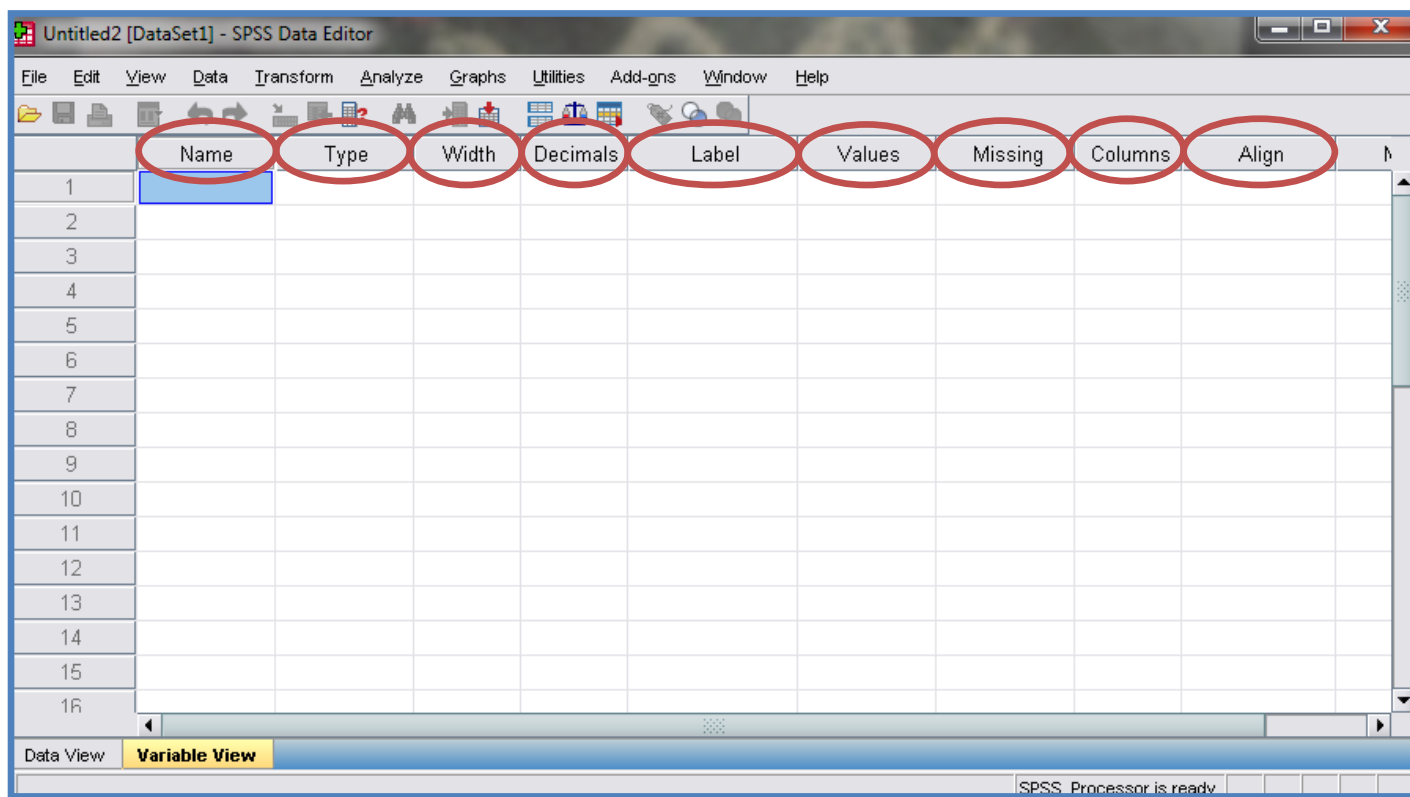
Untitled2 [DataSet1] - SPSS Data Editor

File Edit View Data Transform Analyze Graphs Utilities Add-ons Window Help

| | Name | Type | Width | Decimals | Label | Values | Missing | Columns | Align | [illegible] |
|---|---|---|---|---|---|---|---|---|---|---|
| 1 | | | | | | | | | | |
| 2 | | | | | | | | | | |
| 3 | | | | | | | | | | |
| 4 | | | | | | | | | | |
| 5 | | | | | | | | | | |
| 6 | | | | | | | | | | |
| 7 | | | | | | | | | | |
| 8 | | | | | | | | | | |
| 9 | | | | | | | | | | |
| 10 | | | | | | | | | | |
| 11 | | | | | | | | | | |
| 12 | | | | | | | | | | |
| 13 | | | | | | | | | | |
| 14 | | | | | | | | | | |
| 15 | | | | | | | | | | |
| 16 | | | | | | | | | | |

Data View Variable View

SPSS Processor is ready